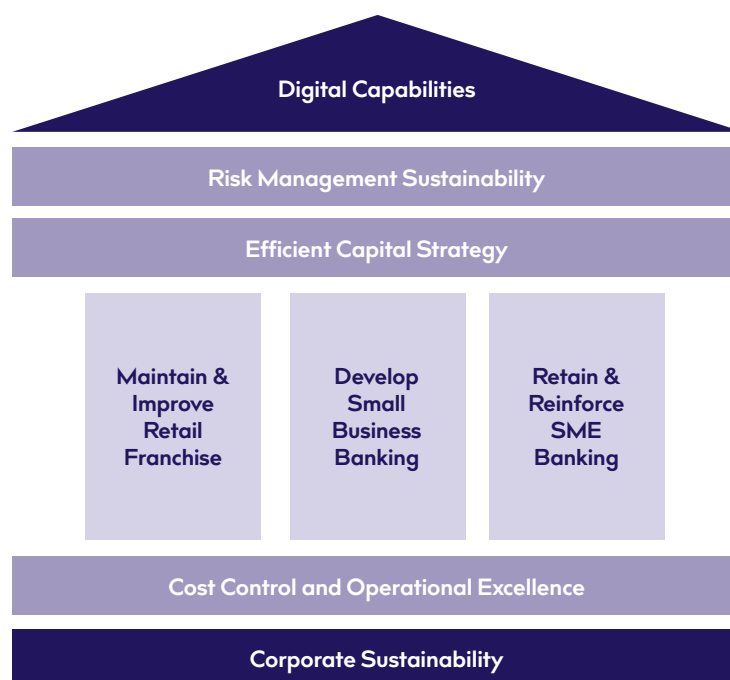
Digital Capabilities

Risk Management Sustainability

Efficient Capital Strategy

Maintain & Improve Retail Franchise

Develop Small Business Banking

Retain & Reinforce SME Banking

Cost Control and Operational Excellence

Corporate Sustainability